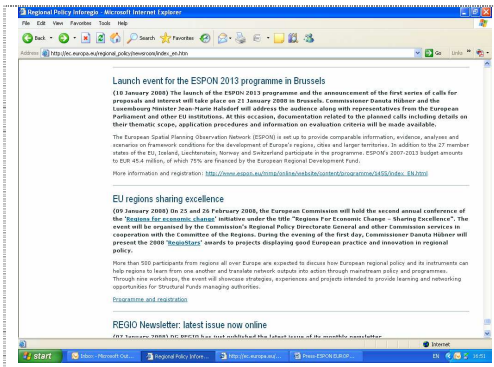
Regional Policy Inforegio - Microsoft Internet Explorer

File Edit View Favorites Tools Help

Back Search Favorites

Address http://ec.europa.eu/regional_policy/newsroom/index_en.htm Go Links

Launch event for the ESPON 2013 programme in Brussels

(10 January 2008) The launch of the ESPON 2013 programme and the announcement of the first series of calls for proposals and interest will take place on 21 January 2008 in Brussels. Commissioner Danuta Hübner and the Luxembourg Minister Jean-Marie Halsdorf will address the audience along with representatives from the European Parliament and other EU institutions. At this occasion, documentation related to the planned calls including details on their thematic scope, application procedures and information on evaluation criteria will be made available.

The European Spatial Planning Observation Network (ESPON) is set up to provide comparable information, evidence, analyses and scenarios on framework conditions for the development of Europe's regions, cities and larger territories. In addition to the 27 member states of the EU, Iceland, Liechtenstein, Norway and Switzerland participate in the programme. ESPON's 2007-2013 budget amounts to EUR 45.4 million, of which 75% are financed by the European Regional Development Fund.

More information and registration: http://www.espon.eu/mmp/online/website/content/programme/1455/index_EN.html

EU regions sharing excellence

(09 January 2008) On 25 and 26 February 2008, the European Commission will hold the second annual conference of the "Regions for economic change" initiative under the title "Regions For Economic Change – Sharing Excellence". The event will be organised by the Commission's Regional Policy Directorate General and other Commission services in cooperation with the Committee of the Regions. During the evening of the first day, Commissioner Danuta Hübner will present the 2008 "RegioStars" awards to projects displaying good European practice and innovation in regional policy.

More than 500 participants from regions all over Europe are expected to discuss how European regional policy and its instruments can help regions to learn from one another and translate network outputs into action through mainstream policy and programmes. Through nine workshops, the event will showcase strategies, experiences and projects intended to provide learning and networking opportunities for Structural Funds managing authorities.

Programme and registration

REGIO Newsletter: latest issue now online

(07 January 2008) DG REGIO has just published the latest issue of its monthly newsletter

Internet

start Inbox - Microsoft Out... Regional Policy Infore... http://ec.europa.eu/... Press-ESPON EUROP... EN 14:51